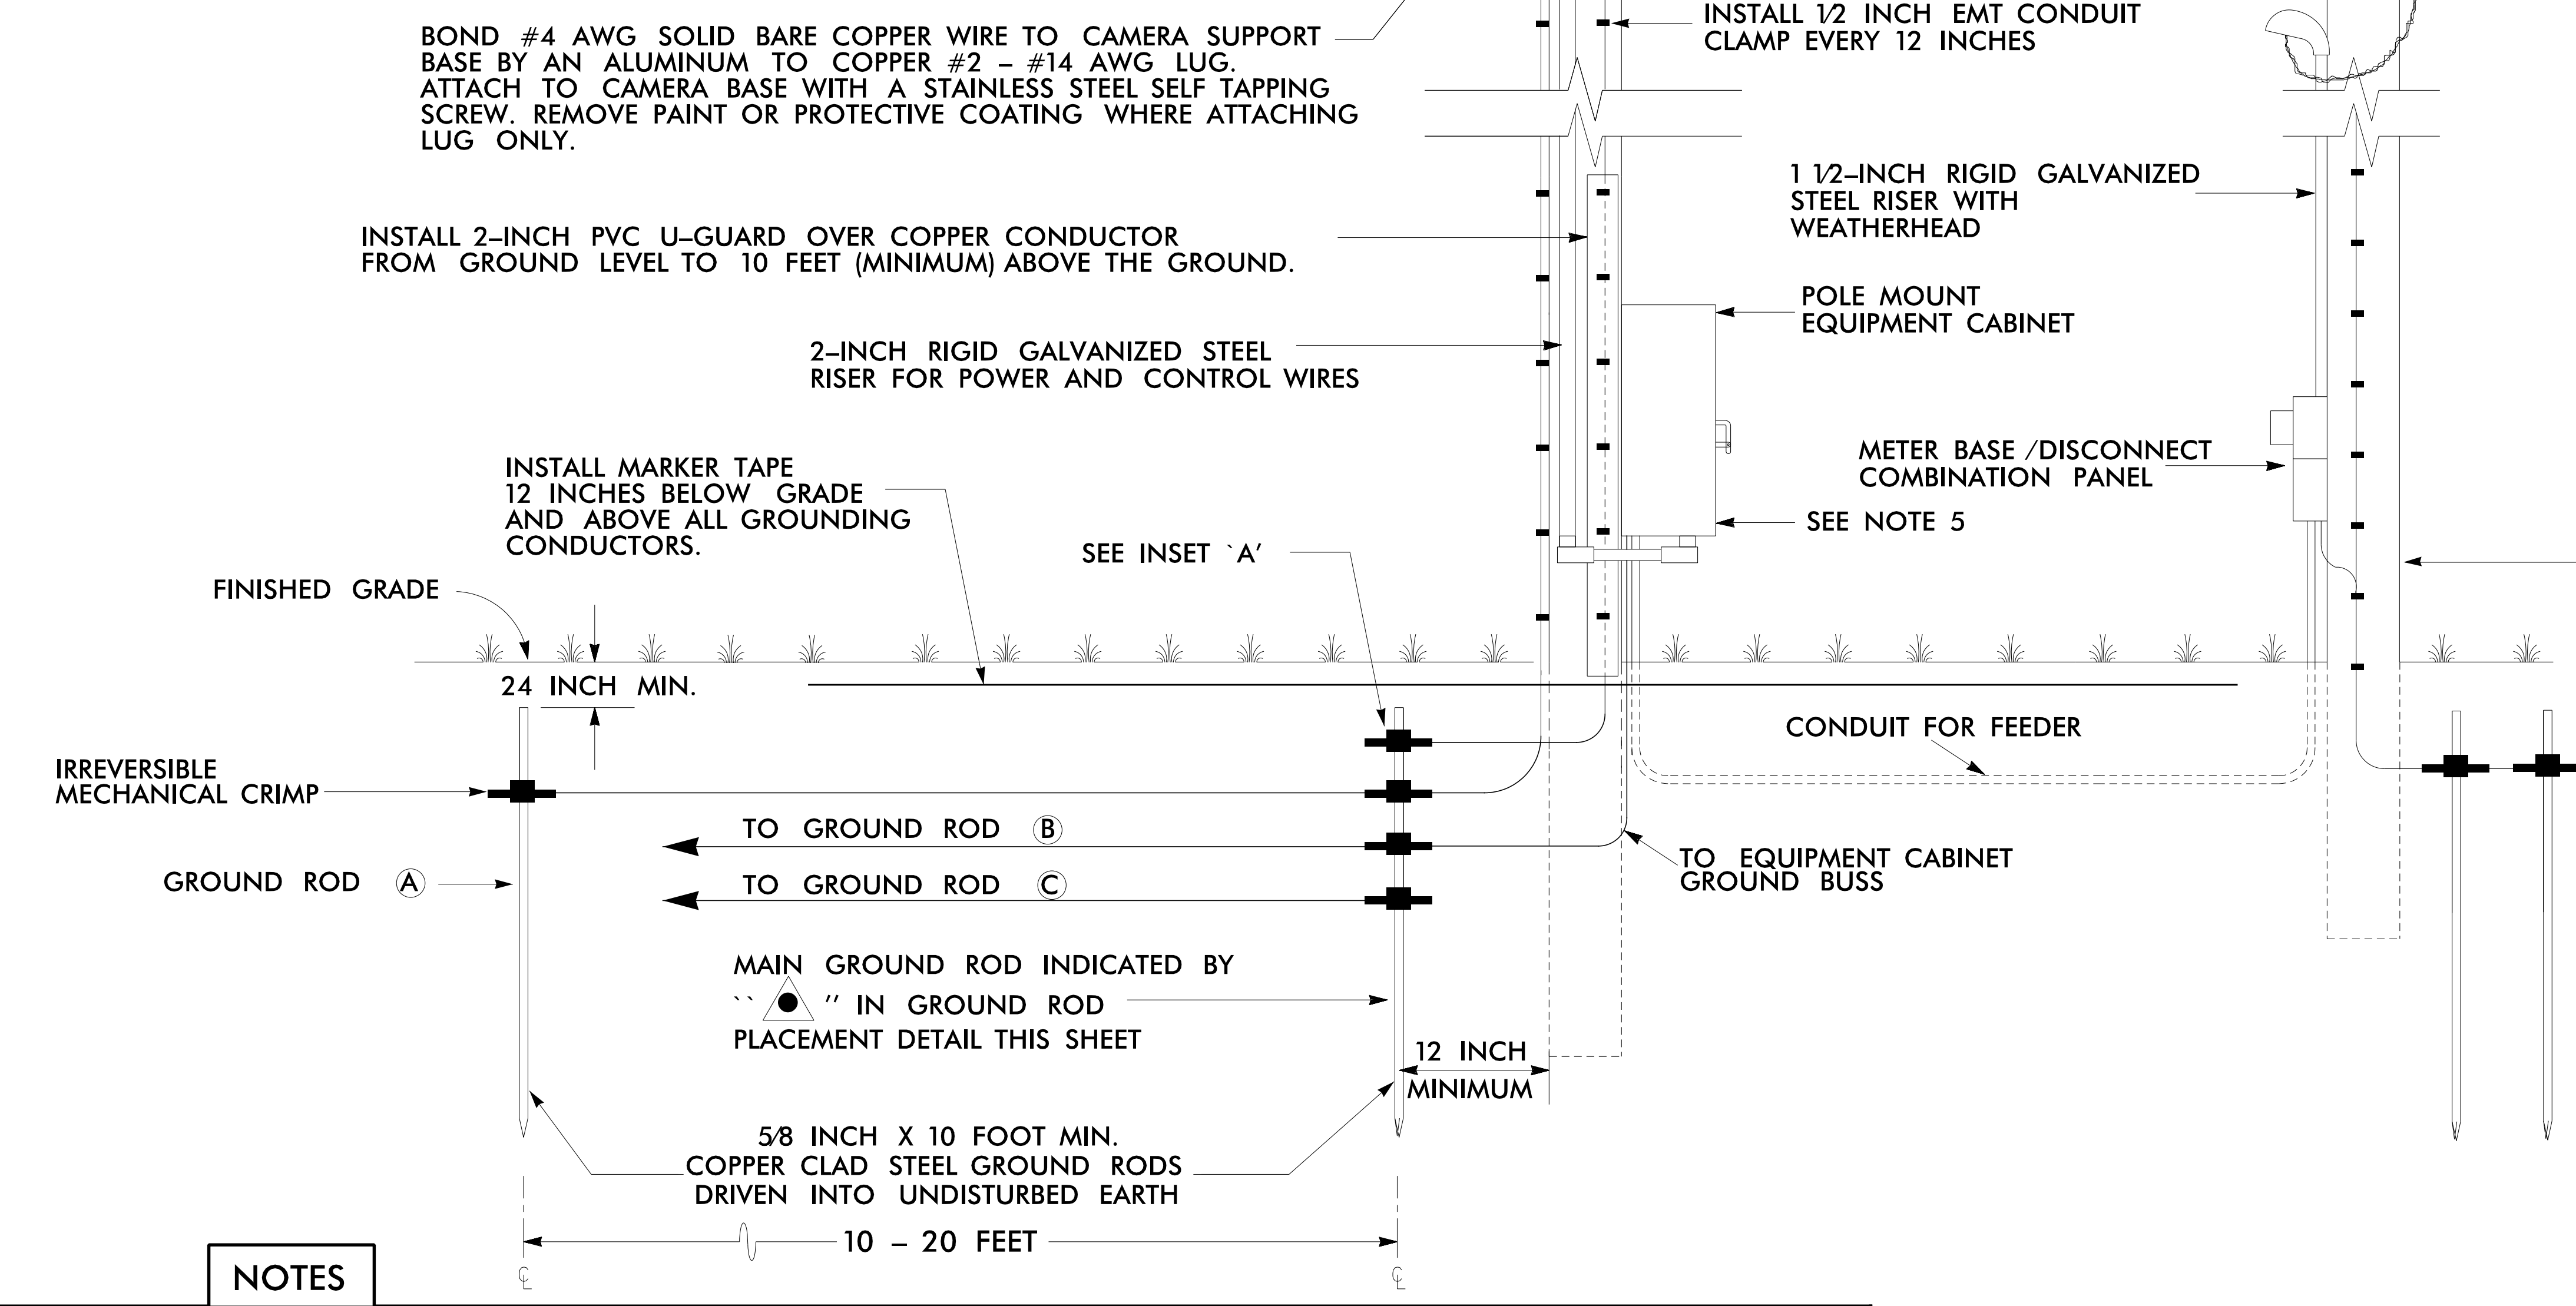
BOND #4 AWG SOLID BARE COPPER WIRE TO CAMERA SUPPORT BASE BY AN ALUMINUM TO COPPER #2 – #14 AWG LUG. ATTACH TO CAMERA BASE WITH A STAINLESS STEEL SELF TAPPING SCREW. REMOVE PAINT OR PROTECTIVE COATING WHERE ATTACHING LUG ONLY.

INSTALL 1/2 INCH EMT CONDUIT CLAMP EVERY 12 INCHES

1 1/2–INCH RIGID GALVANIZED STEEL RISER WITH WEATHERHEAD

INSTALL 2–INCH PVC U–GUARD OVER COPPER CONDUCTOR FROM GROUND LEVEL TO 10 FEET (MINIMUM) ABOVE THE GROUND.

POLE MOUNT EQUIPMENT CABINET

2–INCH RIGID GALVANIZED STEEL RISER FOR POWER AND CONTROL WIRES

METER BASE /DISCONNECT COMBINATION PANEL

INSTALL MARKER TAPE 12 INCHES BELOW GRADE AND ABOVE ALL GROUNDING CONDUCTORS.

SEE NOTE 5

SEE INSET `A'

FINISHED GRADE

24 INCH MIN.

CONDUIT FOR FEEDER

IRREVERSIBLE MECHANICAL CRIMP

TO GROUND ROD B

TO EQUIPMENT CABINET GROUND BUSS

GROUND ROD A

TO GROUND ROD C

MAIN GROUND ROD INDICATED BY `` ● '' IN GROUND ROD PLACEMENT DETAIL THIS SHEET

12 INCH MINIMUM

5/8 INCH X 10 FOOT MIN. COPPER CLAD STEEL GROUND RODS DRIVEN INTO UNDISTURBED EARTH

10 – 20 FEET

℄

℄

NOTES